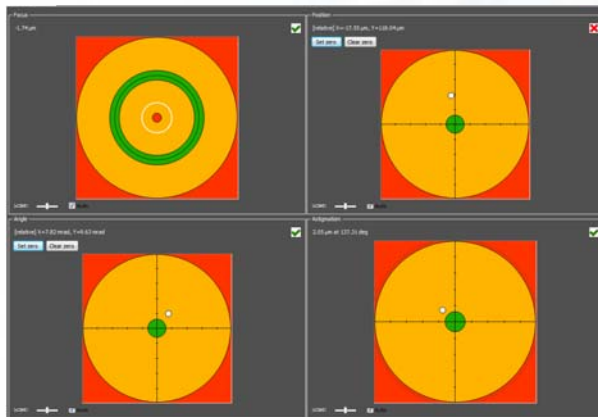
Focus

-1.74 µm

Position

[relative] X=-17.55 µm, Y=118.04 µm

Set zero

Clear zero

Angle

[relative] X=7.82 mrad, Y=9.63 mrad

Set zero

Clear zero

Astigmatism

2.55 µm at 137.31 deg

Zoom

Auto

Zoom

Auto

Zoom

Auto

Zoom

Auto